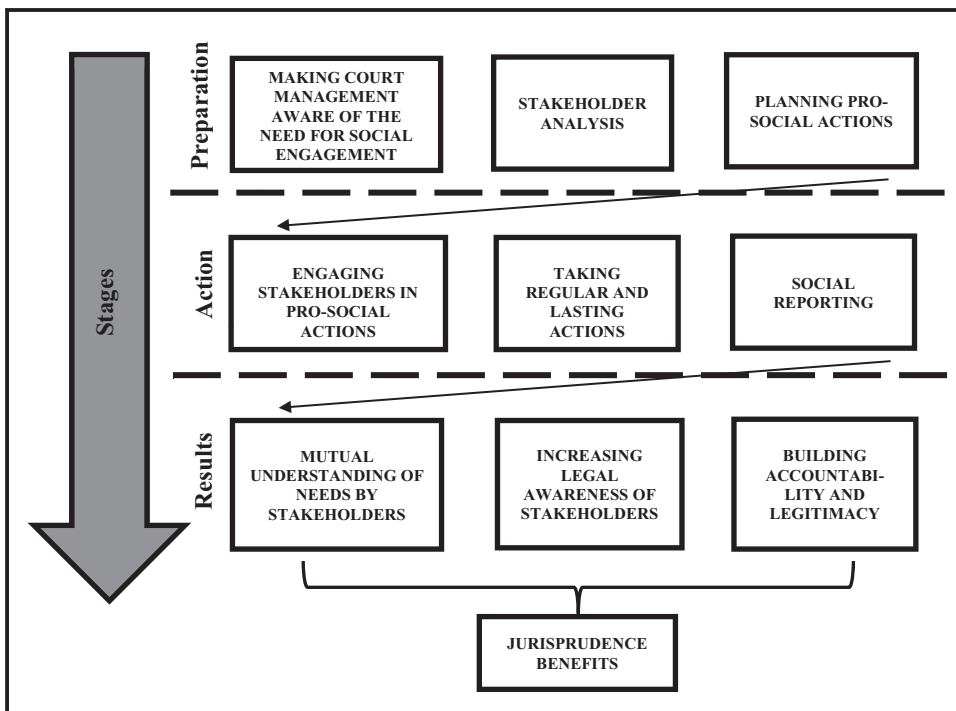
Stages

Preparation

MAKING COURT MANAGEMENT AWARE OF THE NEED FOR SOCIAL ENGAGEMENT

STAKEHOLDER ANALYSIS

PLANNING PRO-SOCIAL ACTIONS

Action

ENGAGING STAKEHOLDERS IN PRO-SOCIAL ACTIONS

TAKING REGULAR AND LASTING ACTIONS

SOCIAL REPORTING

Results

MUTUAL UNDERSTANDING OF NEEDS BY STAKEHOLDERS

INCREASING LEGAL AWARENESS OF STAKEHOLDERS

BUILDING ACCOUNTABILITY AND LEGITIMACY

JURISPRUDENCE BENEFITS